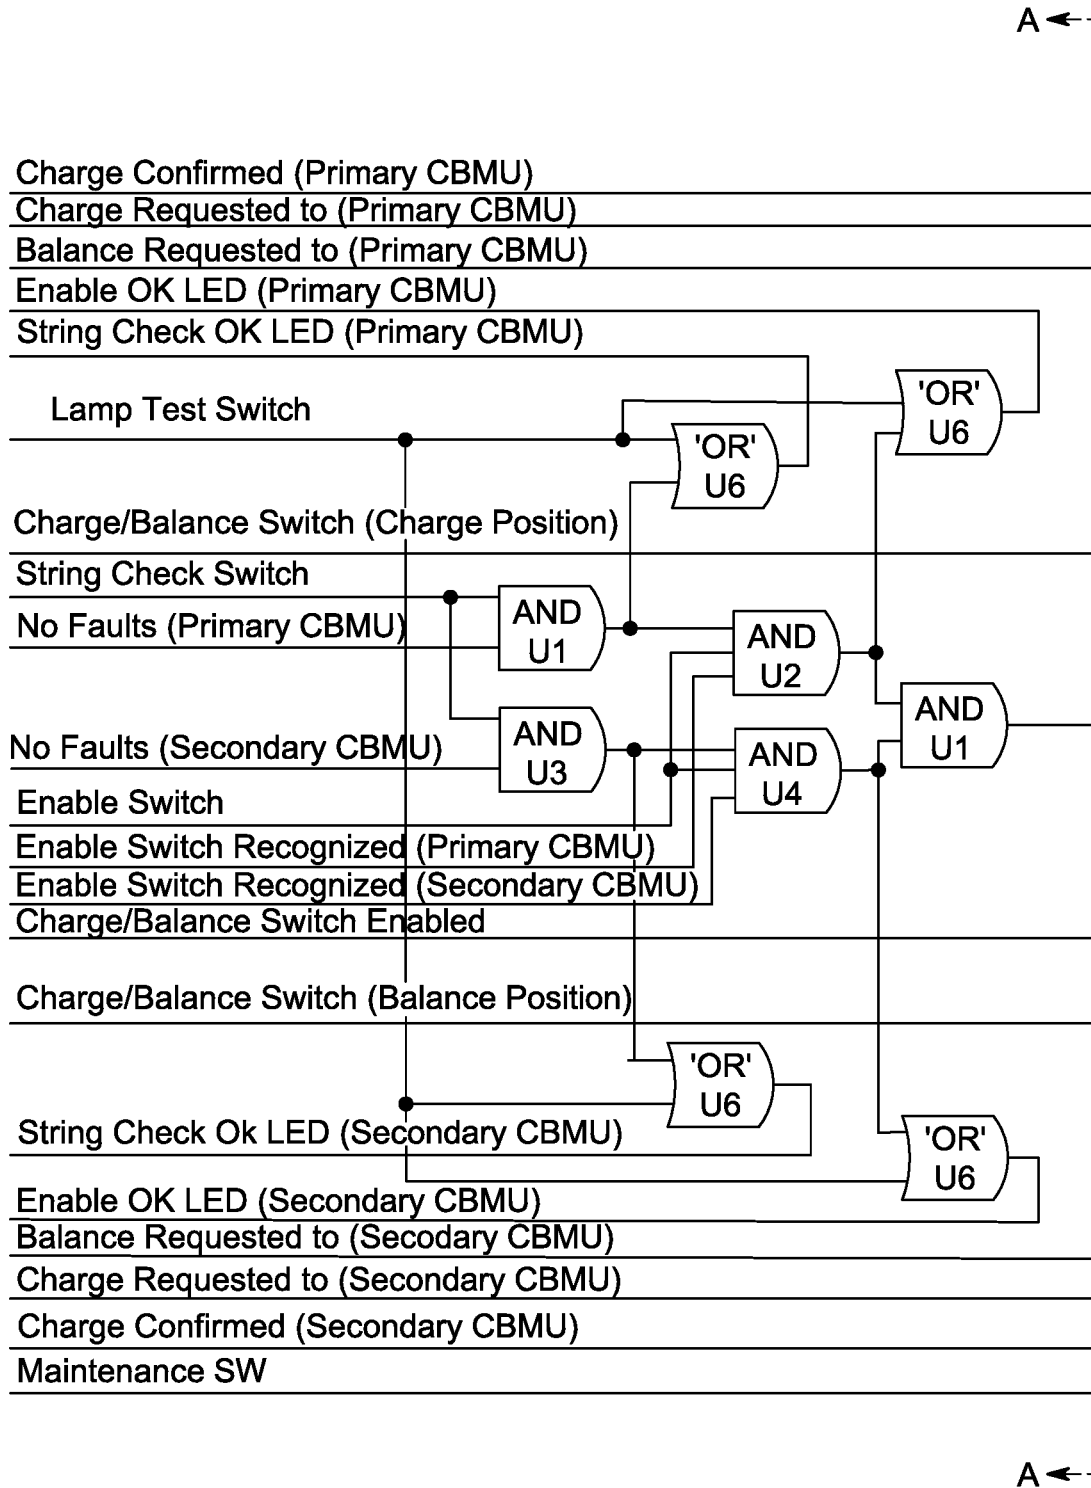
A

Charge Confirmed (Primary CBMU)
Charge Requested to (Primary CBMU)
Balance Requested to (Primary CBMU)
Enable OK LED (Primary CBMU)
String Check OK LED (Primary CBMU)

Lamp Test Switch

'OR' U6

'OR' U6

Charge/Balance Switch (Charge Position)
String Check Switch
No Faults (Primary CBMU)

AND U1

AND U2

AND U1

AND U3

AND U4

No Faults (Secondary CBMU)
Enable Switch
Enable Switch Recognized (Primary CBMU)
Enable Switch Recognized (Secondary CBMU)
Charge/Balance Switch Enabled

Charge/Balance Switch (Balance Position)

'OR' U6

String Check Ok LED (Secondary CBMU)

'OR' U6

Enable OK LED (Secondary CBMU)
Balance Requested to (Secodary CBMU)
Charge Requested to (Secondary CBMU)
Charge Confirmed (Secondary CBMU)
Maintenance SW

A